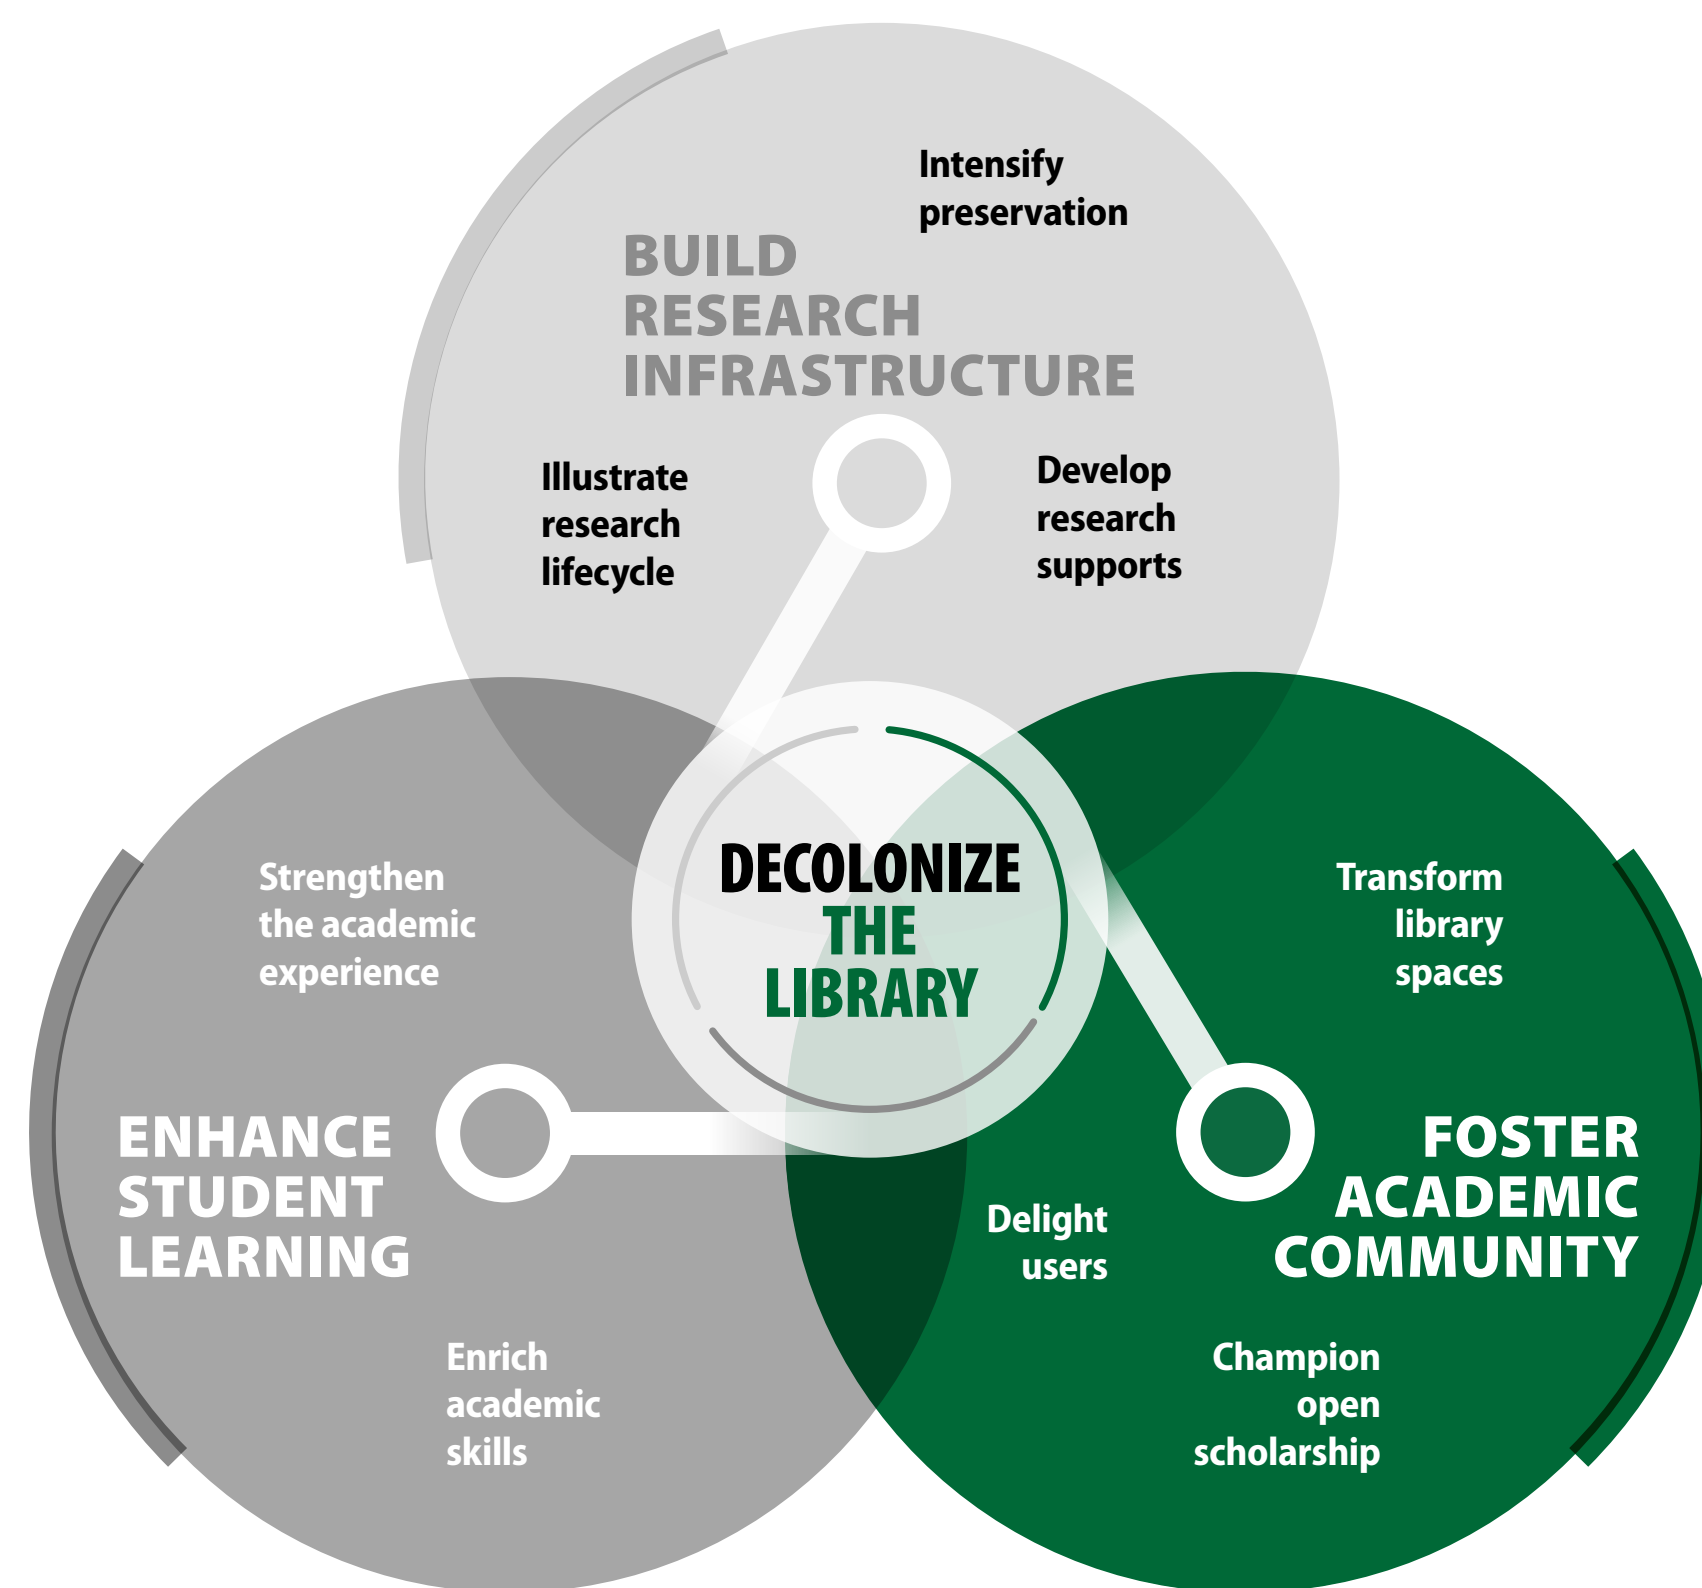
Intensify preservation

BUILD RESEARCH INFRASTRUCTURE

Illustrate research lifecycle

Develop research supports

DECOLONIZE THE LIBRARY

Strengthen the academic experience

Transform library spaces

ENHANCE STUDENT LEARNING

FOSTER ACADEMIC COMMUNITY

Delight users

Enrich academic skills

Champion open scholarship